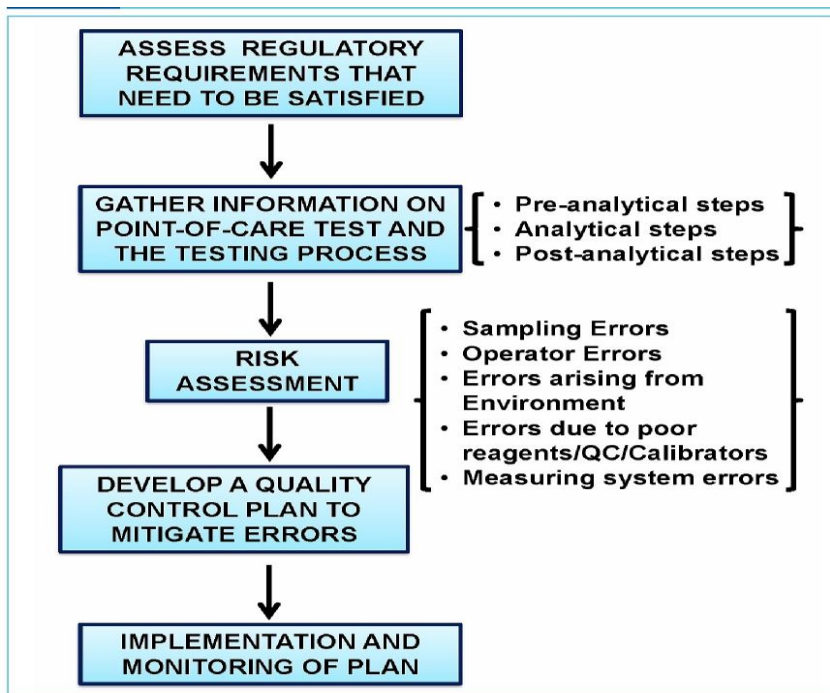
ASSESS REGULATORY REQUIREMENTS THAT NEED TO BE SATISFIED

GATHER INFORMATION ON POINT-OF-CARE TEST AND THE TESTING PROCESS

• Pre-analytical steps
• Analytical steps
• Post-analytical steps

RISK ASSESSMENT

• Sampling Errors
• Operator Errors
• Errors arising from Environment
• Errors due to poor reagents/QC/Calibrators
• Measuring system errors

DEVELOP A QUALITY CONTROL PLAN TO MITIGATE ERRORS

IMPLEMENTATION AND MONITORING OF PLAN